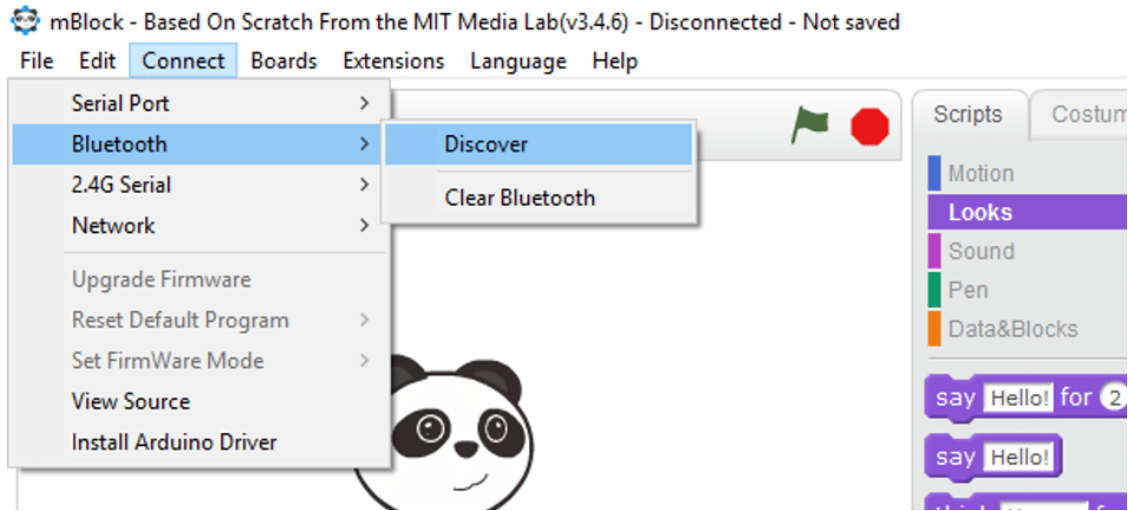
mBlock - Based On Scratch From the MIT Media Lab(v3.4.6) - Disconnected - Not saved

File Edit Connect Boards Extensions Language Help

Serial Port
Bluetooth
2.4G Serial
Network
Upgrade Firmware
Reset Default Program
Set FirmWare Mode
View Source
Install Arduino Driver

Discover
Clear Bluetooth

Scripts Costum

Motion
Looks
Sound
Pen
Data&Blocks

say Hello! for 2
say Hello!
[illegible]